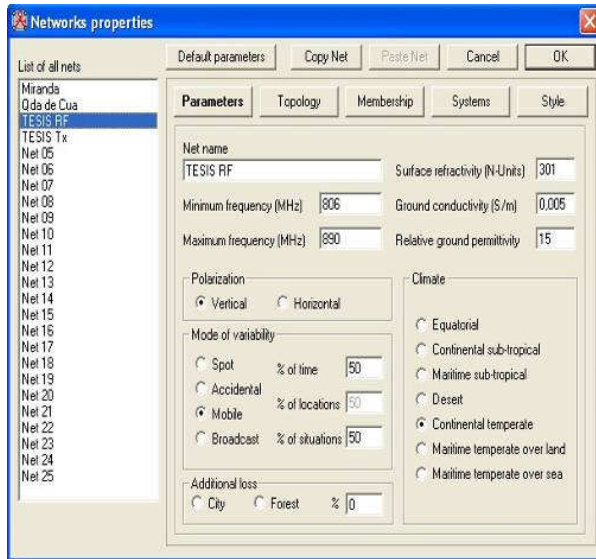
Networks properties

List of all nets
Miranda
Qda de Cua
TESIS RF
TESIS Tx
Net 05
Net 06
Net 07
Net 08
Net 09
Net 10
Net 11
Net 12
Net 13
Net 14
Net 15
Net 16
Net 17
Net 18
Net 19
Net 20
Net 21
Net 22
Net 23
Net 24
Net 25

Default parameters
Copy Net
Paste Net
Cancel
OK

Parameters
Topology
Membership
Systems
Style

Net name
TESIS RF
Surface refractivity (N-Units) 301
Minimum frequency (MHz) 806
Ground conductivity (S/m) 0,005
Maximum frequency (MHz) 890
Relative ground permittivity 15

Polarization
Vertical
Horizontal

Mode of variability
Spot
% of time 50
Accidental
Mobile
% of locations 50
Broadcast
% of situations 50

Additional loss
City
Forest
% 0

Climate
Equatorial
Continental sub-tropical
Maritime sub-tropical
Desert
Continental temperate
Maritime temperate over land
Maritime temperate over sea